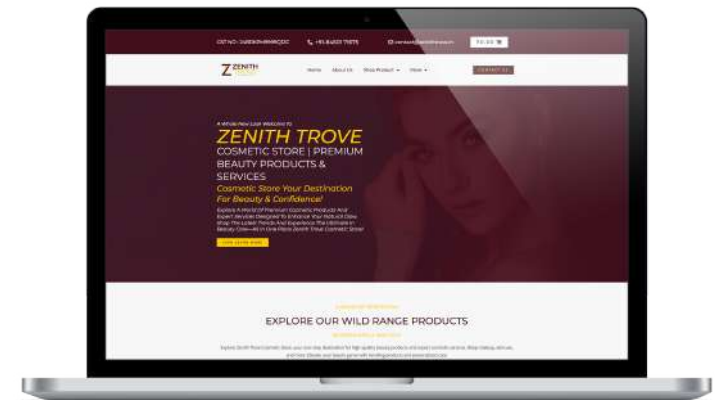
GST NO: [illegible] +91 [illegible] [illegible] ₹0.00

ZENITH TROVE

Home About Us Shop Product Store CONTACT US

A Whole New Look Welcome to

ZENITH TROVE

COSMETIC STORE | PREMIUM BEAUTY PRODUCTS & SERVICES

Cosmetic Store Your Destination For Beauty & Confidence!

Explore A World Of Premium Cosmetic Products And Expert Services Designed To Enhance Your Natural Glow. Shop The Latest Trends And Experience The Ultimate In Beauty Care—All In One Place Zenith Trove Cosmetic Store!

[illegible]

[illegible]

EXPLORE OUR WILD RANGE PRODUCTS

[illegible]

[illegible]